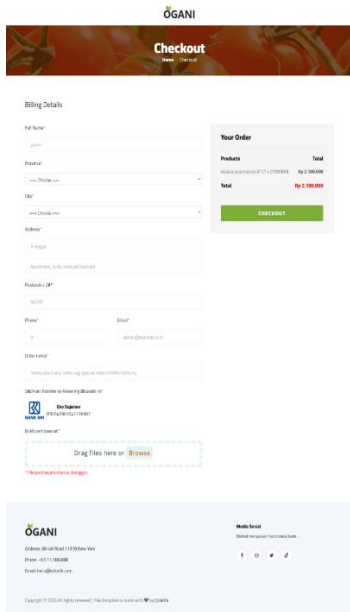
OGANI

Checkout

Home · Checkout

Billing Details

Full Name*

Province*

---- Choose ----

City*

---- Choose ----

Address*

Postcode / ZIP*

Phone*

Email*

Order notes*

Silahkan transfer ke Rekening dibawah ini*

Eko Sujarwo

Bukti pembayaran*

Drag files here or Browse

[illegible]

Your Order

Products

Total

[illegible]

Rp 2.100.000

Total

Rp 2.100.000

CHECKOUT

OGANI

Address: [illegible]

Phone: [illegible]

Email: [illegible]

Media Social

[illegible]

Copyright © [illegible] All rights reserved | This template is made with ♥ by Colorlib